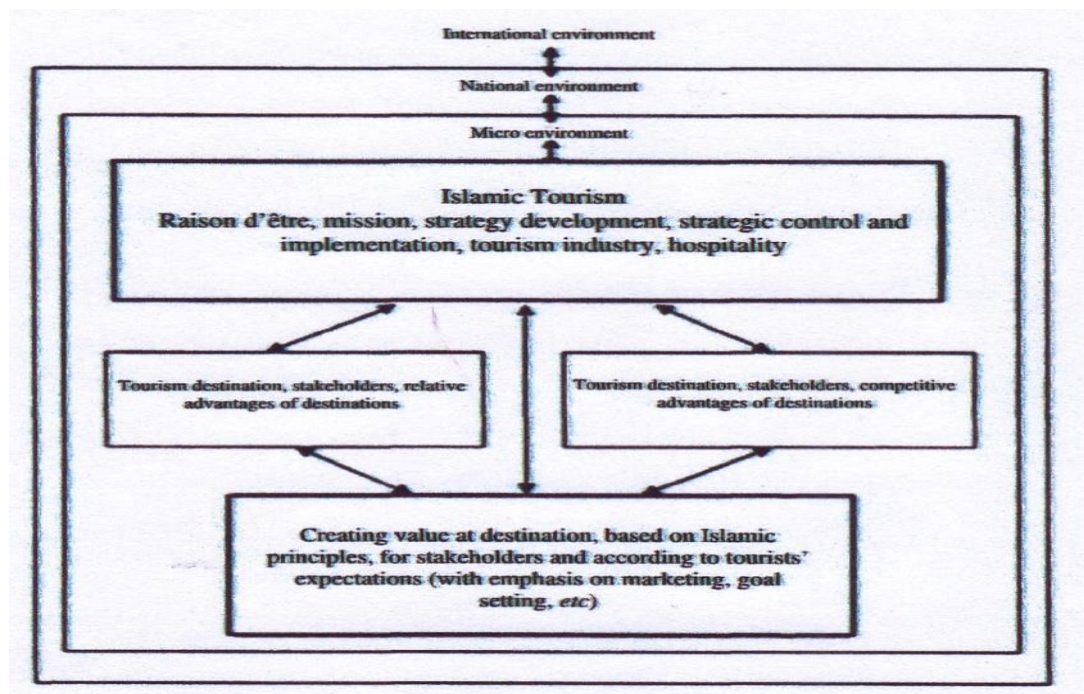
International environment

National environment

Micro environment

Islamic Tourism
Raison d'être, mission, strategy development, strategic control and implementation, tourism industry, hospitality

Tourism destination, stakeholders, relative advantages of destinations

Tourism destination, stakeholders, competitive advantages of destinations

Creating value at destination, based on Islamic principles, for stakeholders and according to tourists' expectations (with emphasis on marketing, goal setting, *etc*)